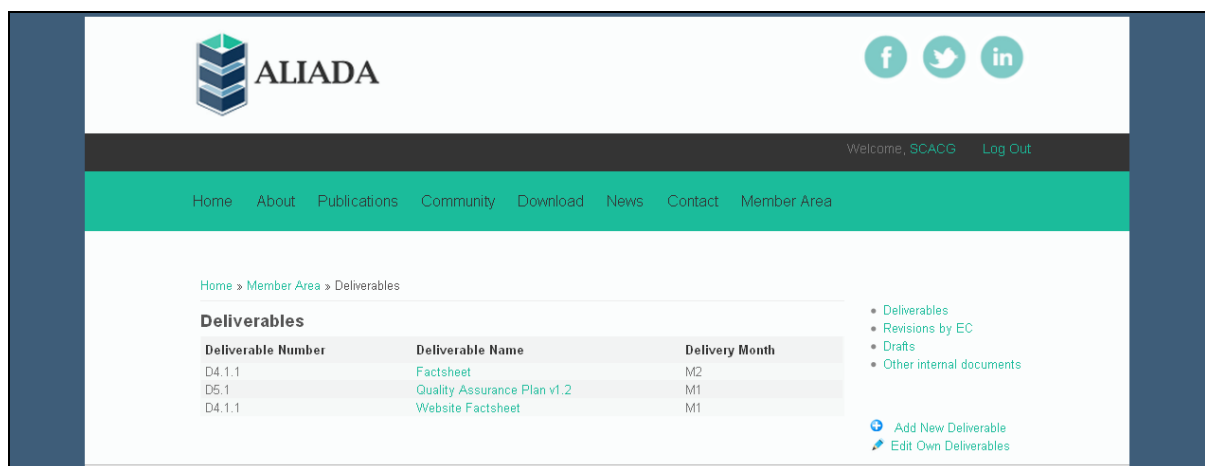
ALIADA

f in

Welcome, SCACG Log Out

Home About Publications Community Download News Contact Member Area

Home » Member Area » Deliverables

Deliverables

| Deliverable Number | Deliverable Name | Delivery Month |
|---|---|---|
| D4.1.1 | Factsheet | M2 |
| D5.1 | Quality Assurance Plan v1.2 | M1 |
| D4.1.1 | Website Factsheet | M1 |

- Deliverables
- Revisions by EC
- Drafts
- Other internal documents

Add New Deliverable
Edit Own Deliverables